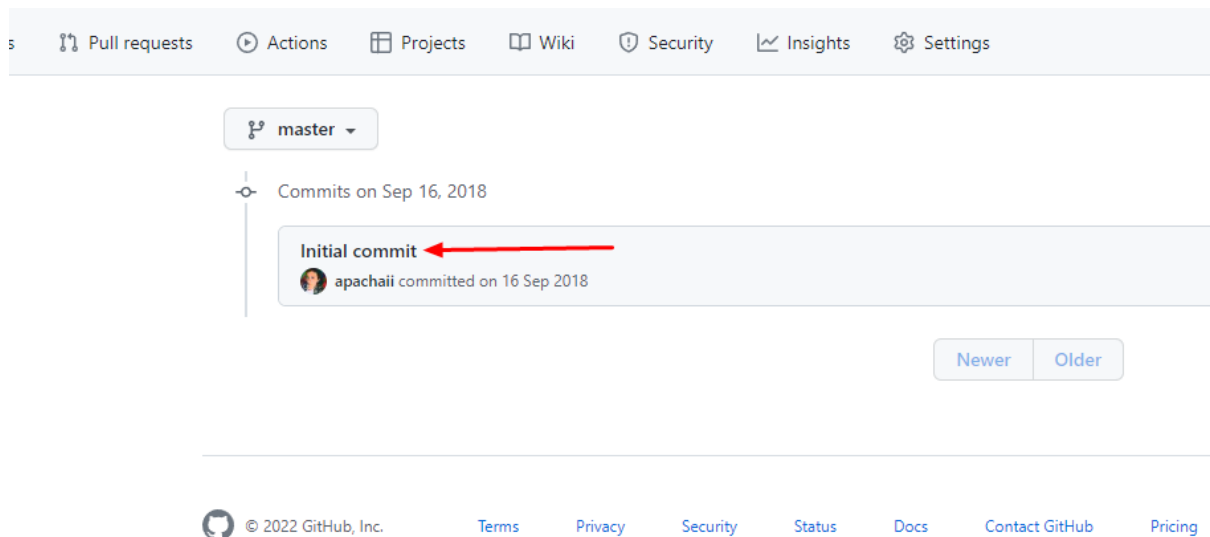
s Pull requests Actions Projects Wiki Security Insights Settings

master

Commits on Sep 16, 2018

Initial commit

apachaii committed on 16 Sep 2018

Newer Older

© 2022 GitHub, Inc. Terms Privacy Security Status Docs Contact GitHub Pricing